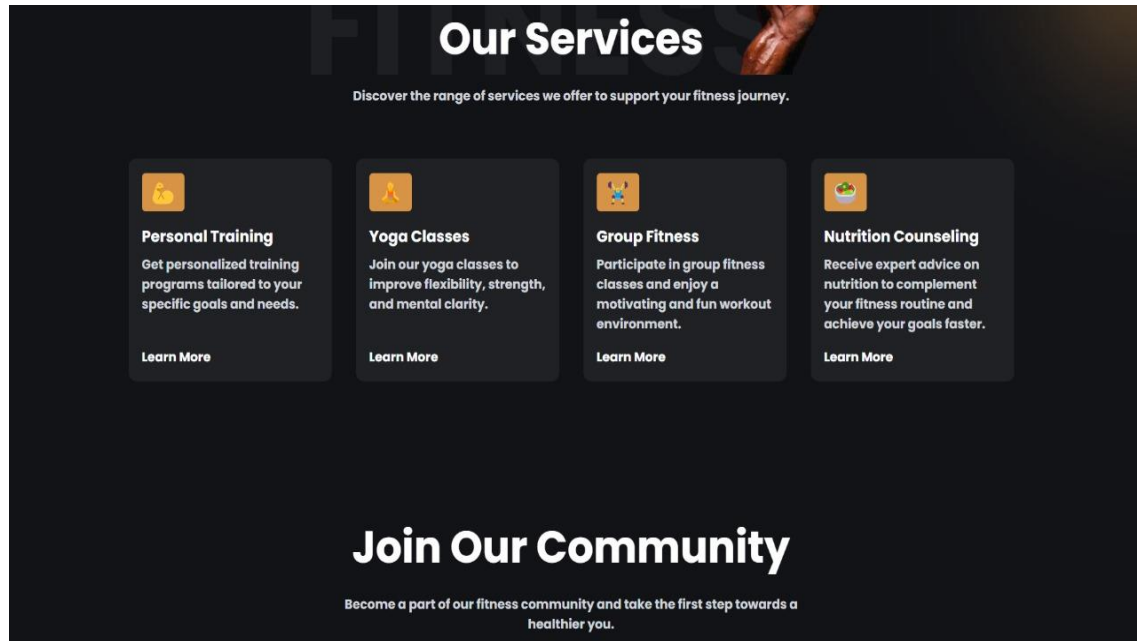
FITNESS

Our Services

Discover the range of services we offer to support your fitness journey.

Personal Training

Get personalized training programs tailored to your specific goals and needs.

Learn More

Yoga Classes

Join our yoga classes to improve flexibility, strength, and mental clarity.

Learn More

Group Fitness

Participate in group fitness classes and enjoy a motivating and fun workout environment.

Learn More

Nutrition Counseling

Receive expert advice on nutrition to complement your fitness routine and achieve your goals faster.

Learn More

Join Our Community

Become a part of our fitness community and take the first step towards a healthier you.